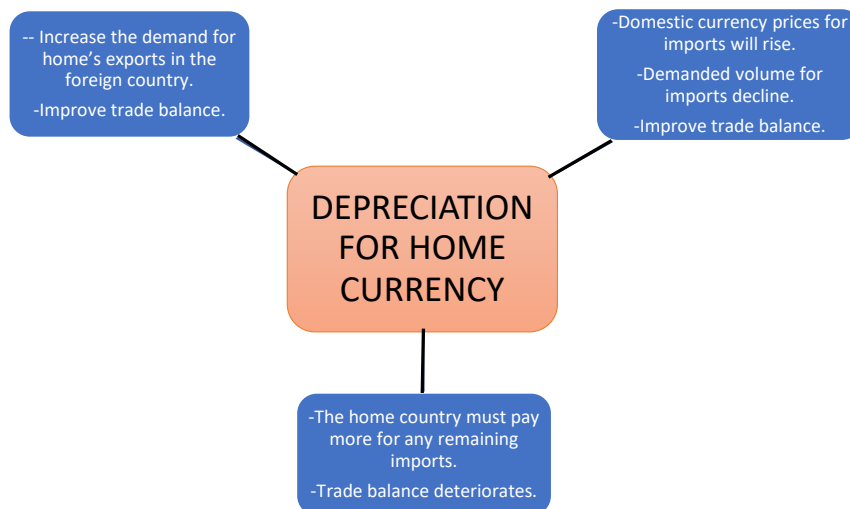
-- Increase the demand for home’s exports in the foreign country.

-Improve trade balance.

-Domestic currency prices for imports will rise.

-Demanded volume for imports decline.

-Improve trade balance.

DEPRECIATION FOR HOME CURRENCY

-The home country must pay more for any remaining imports.

-Trade balance deteriorates.